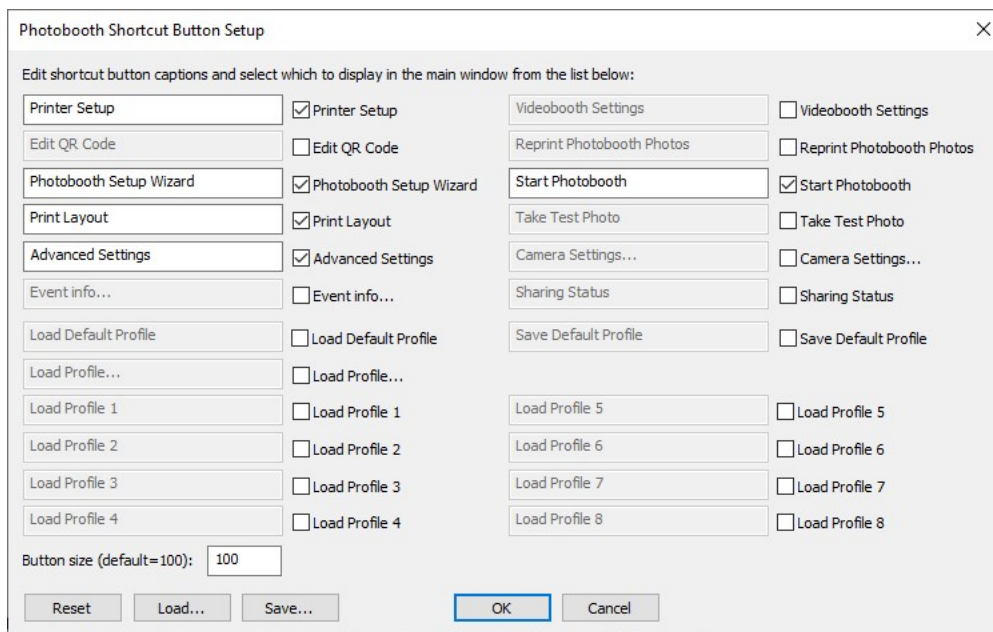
Photobooth Shortcut Button Setup

×

Edit shortcut button captions and select which to display in the main window from the list below:

| | | | |
|---|---|---|---|
| Printer Setup | ☑ Printer Setup | Videobooth Settings | ☐ Videobooth Settings |
| Edit QR Code | ☐ Edit QR Code | Reprint Photobooth Photos | ☐ Reprint Photobooth Photos |
| Photobooth Setup Wizard | ☑ Photobooth Setup Wizard | Start Photobooth | ☑ Start Photobooth |
| Print Layout | ☑ Print Layout | Take Test Photo | ☐ Take Test Photo |
| Advanced Settings | ☑ Advanced Settings | Camera Settings... | ☐ Camera Settings... |
| Event info... | ☐ Event info... | Sharing Status | ☐ Sharing Status |
| Load Default Profile | ☐ Load Default Profile | Save Default Profile | ☐ Save Default Profile |
| Load Profile... | ☐ Load Profile... | | |
| Load Profile 1 | ☐ Load Profile 1 | Load Profile 5 | ☐ Load Profile 5 |
| Load Profile 2 | ☐ Load Profile 2 | Load Profile 6 | ☐ Load Profile 6 |
| Load Profile 3 | ☐ Load Profile 3 | Load Profile 7 | ☐ Load Profile 7 |
| Load Profile 4 | ☐ Load Profile 4 | Load Profile 8 | ☐ Load Profile 8 |

Button size (default=100): 100

Reset Load... Save... OK Cancel